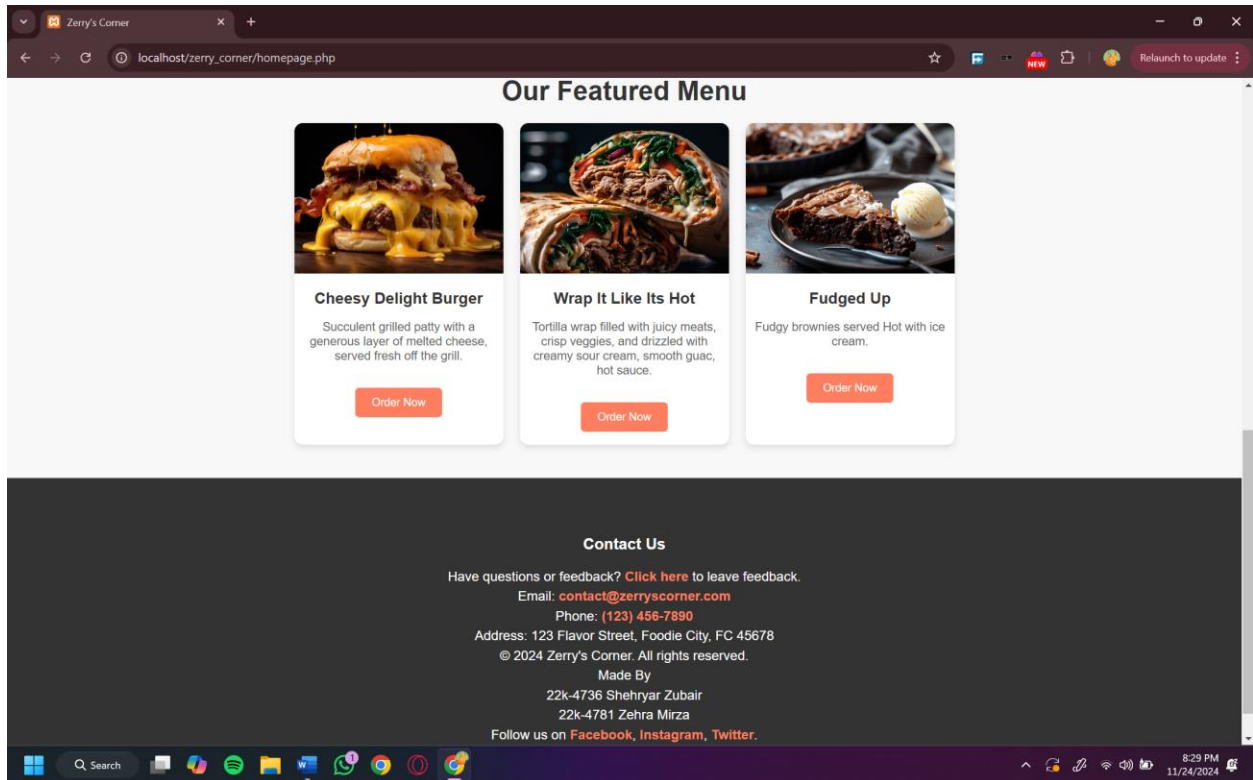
Zerry's Corner

localhost/zerry_corner/homepage.php

NEW

Relaunch to update

Our Featured Menu

Cheesy Delight Burger

Succulent grilled patty with a generous layer of melted cheese, served fresh off the grill.

Order Now

Wrap It Like Its Hot

Tortilla wrap filled with juicy meats, crisp veggies, and drizzled with creamy sour cream, smooth guac, hot sauce.

Order Now

Fudged Up

Fudgy brownies served Hot with ice cream.

Order Now

Contact Us

Have questions or feedback? Click here to leave feedback.
Email: contact@zerryscorner.com
Phone: (123) 456-7890
Address: 123 Flavor Street, Foodie City, FC 45678
© 2024 Zerry's Corner. All rights reserved.
Made By
22k-4736 Shehryar Zubair
22k-4781 Zehra Mirza
Follow us on Facebook, Instagram, Twitter.

Search

8:29 PM
11/24/2024